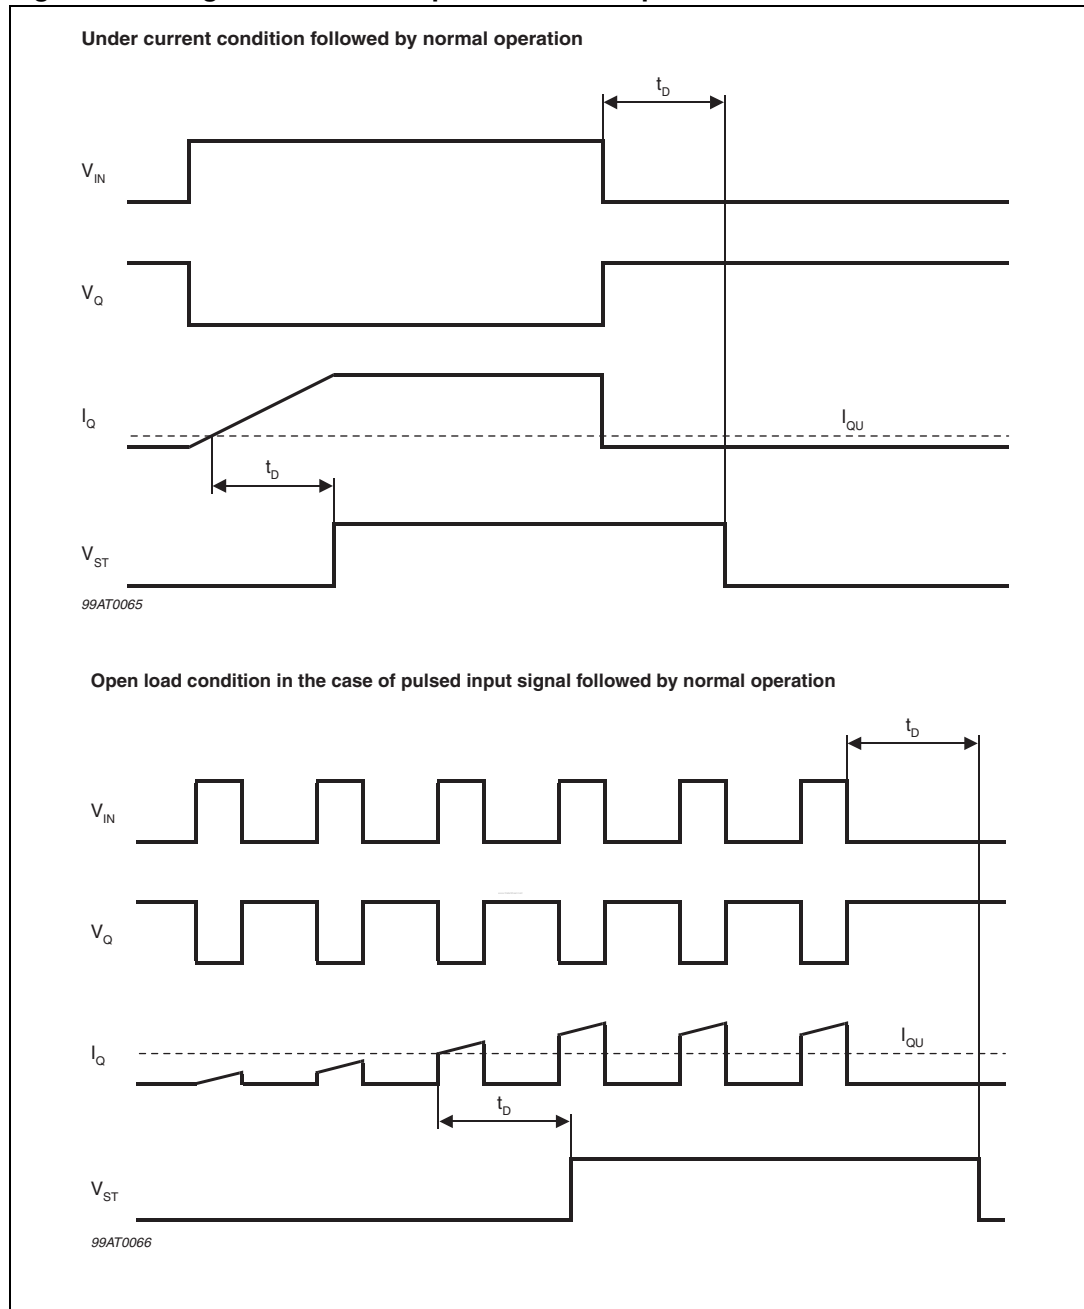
Under current condition followed by normal operation

$t_D$

$V_{IN}$

$V_Q$

$I_Q$

$I_{QU}$

$t_D$

$V_{ST}$

99AT0065

Open load condition in the case of pulsed input signal followed by normal operation

$t_D$

$V_{IN}$

$V_Q$

$I_Q$

$I_{QU}$

$t_D$

$V_{ST}$

99AT0066